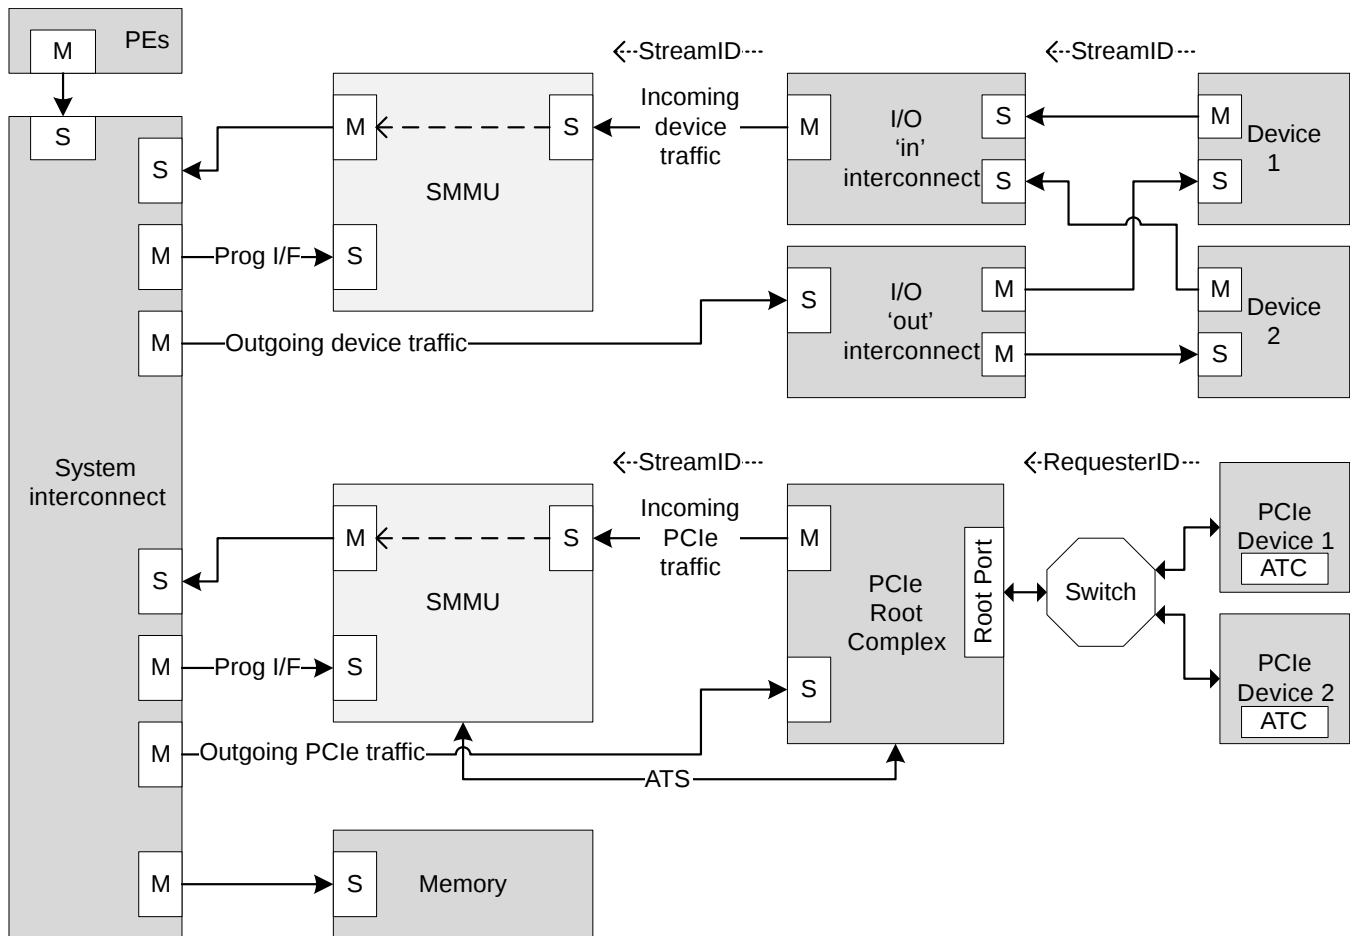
M PEs

S

S

M Prog I/F S

M Outgoing device traffic

System interconnect

S

M Prog I/F S

M Outgoing PCIe traffic

M S Memory

StreamID

M S

SMMU

Incoming device traffic

StreamID

M I/O 'in' interconnect S S

M Device 1 S

S I/O 'out' interconnect M M

M Device 2 S

StreamID

M S

SMMU

Incoming PCIe traffic

M PCIe Root Complex S Root Port

RequesterID

Switch

PCIe Device 1 ATC

PCIe Device 2 ATC

ATS